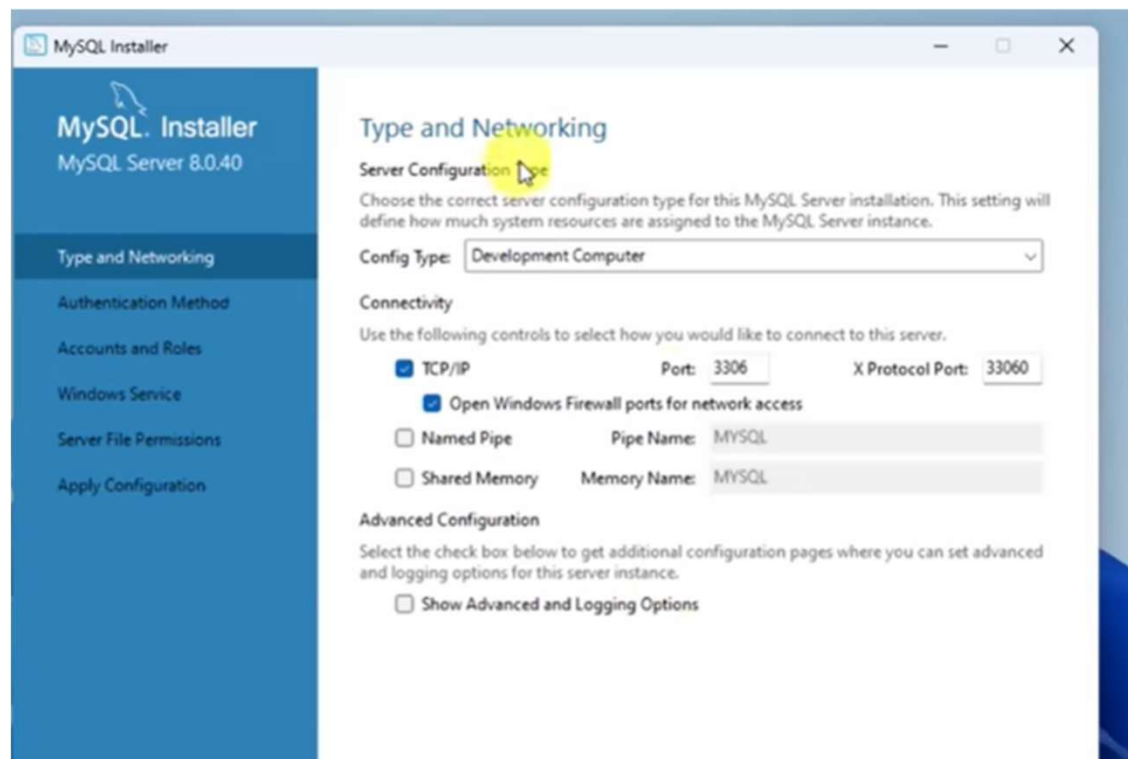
MySQL Installer

MySQL. Installer
MySQL Server 8.0.40

Type and Networking
Authentication Method
Accounts and Roles
Windows Service
Server File Permissions
Apply Configuration

Type and Networking

Server Configuration Type

Choose the correct server configuration type for this MySQL Server installation. This setting will define how much system resources are assigned to the MySQL Server instance.

Config Type: Development Computer

Connectivity

Use the following controls to select how you would like to connect to this server.

TCP/IP Port: 3306 X Protocol Port: 33060

Open Windows Firewall ports for network access

Named Pipe Pipe Name: MYSQL

Shared Memory Memory Name: MYSQL

Advanced Configuration

Select the check box below to get additional configuration pages where you can set advanced and logging options for this server instance.

Show Advanced and Logging Options